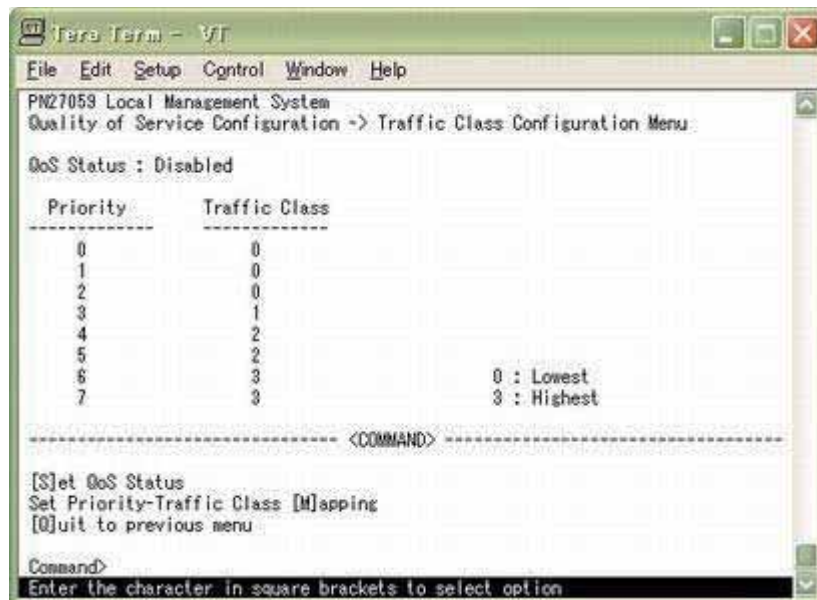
Tera Term - VT

File Edit Setup Control Window Help

PN27059 Local Management System
Quality of Service Configuration -> Traffic Class Configuration Menu

QoS Status : Disabled

| Priority | Traffic Class |
|---|---|
| 0 | 0 |
| 1 | 0 |
| 2 | 0 |
| 3 | 1 |
| 4 | 2 |
| 5 | 2 |
| 6 | 3 |
| 7 | 3 |

0 : Lowest
3 : Highest

------------------------------ <COMMAND> ------------------------------

[S]et QoS Status
Set Priority-Traffic Class [M]apping
[Q]uit to previous menu

Command>
Enter the character in square brackets to select option